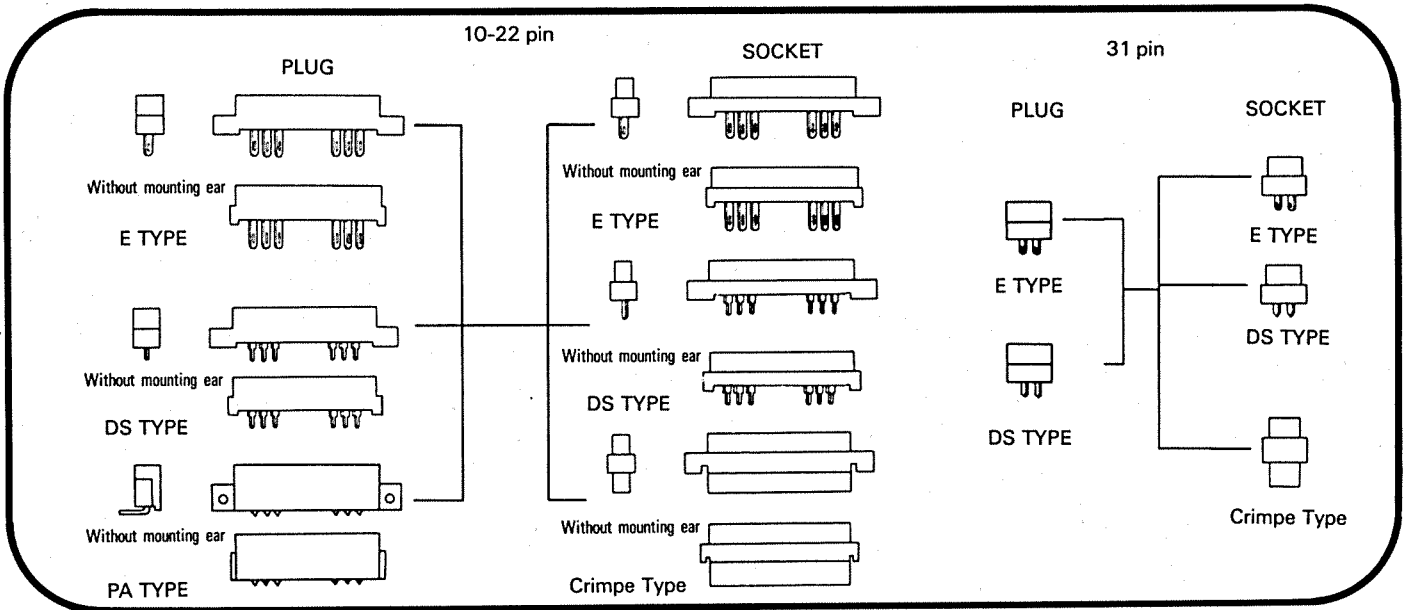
10-22 pin

PLUG

Without mounting ear

E TYPE

Without mounting ear

DS TYPE

Without mounting ear

PA TYPE

SOCKET

Without mounting ear

E TYPE

Without mounting ear

DS TYPE

Without mounting ear

Crimpe Type

31 pin

PLUG

E TYPE

DS TYPE

SOCKET

E TYPE

DS TYPE

Crimpe Type